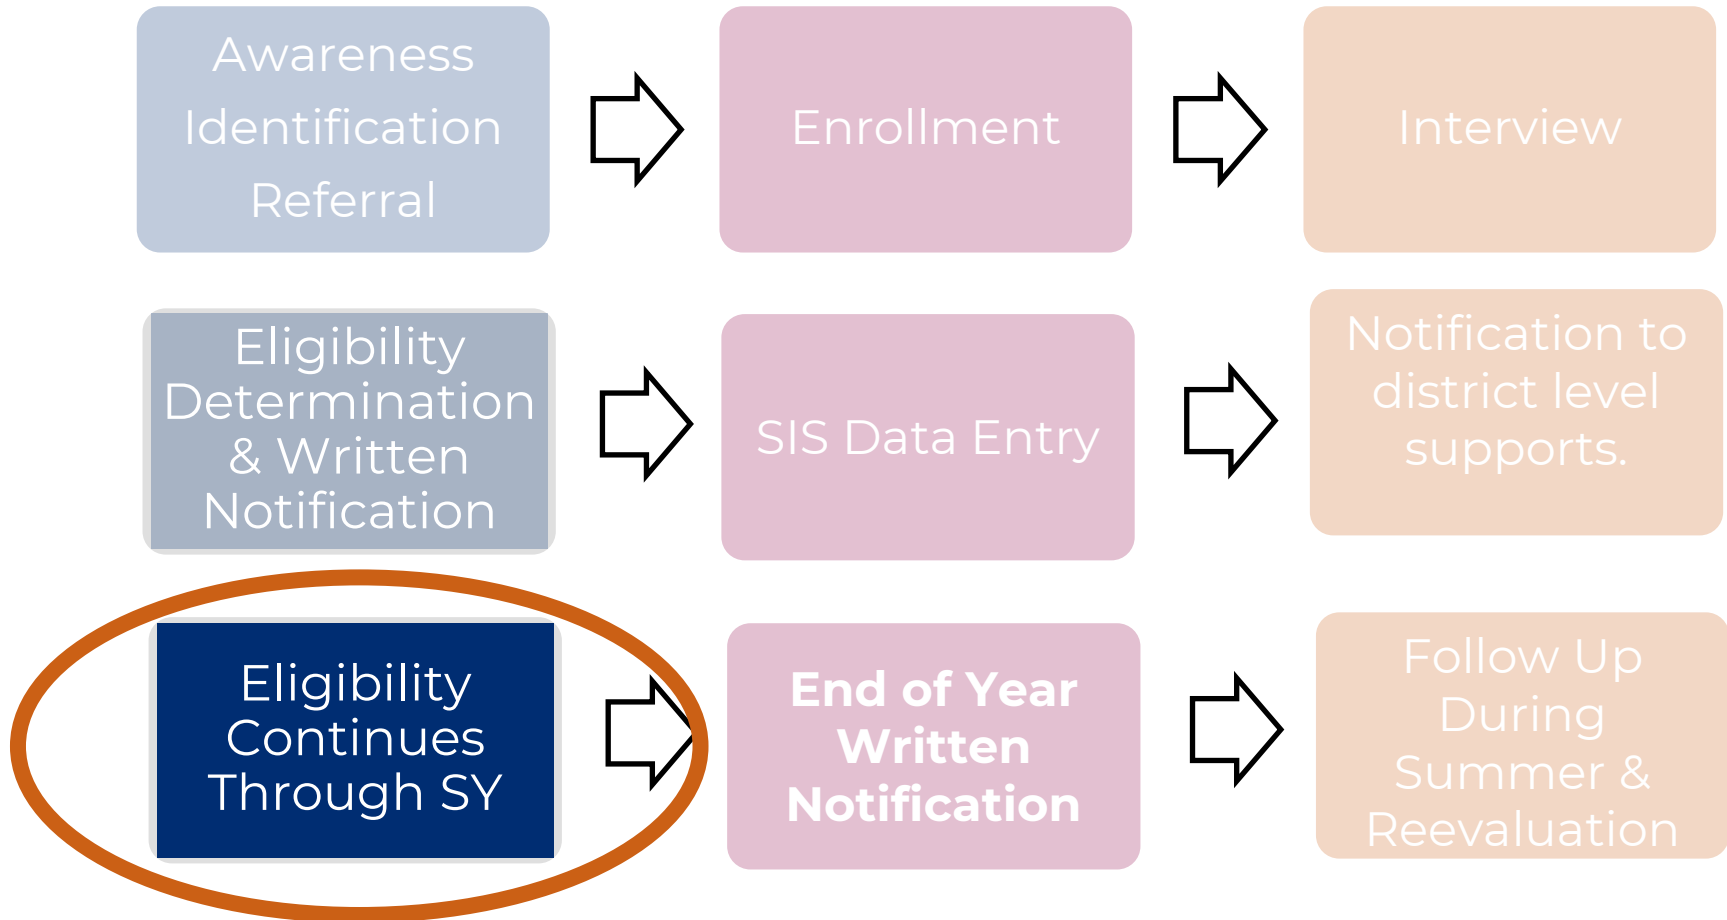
Awareness Identification Referral

Enrollment

Interview

Eligibility Determination & Written Notification

SIS Data Entry

Notification to district level supports.

Eligibility Continues Through SY

**End of Year Written Notification**

Follow Up During Summer & Reevaluation